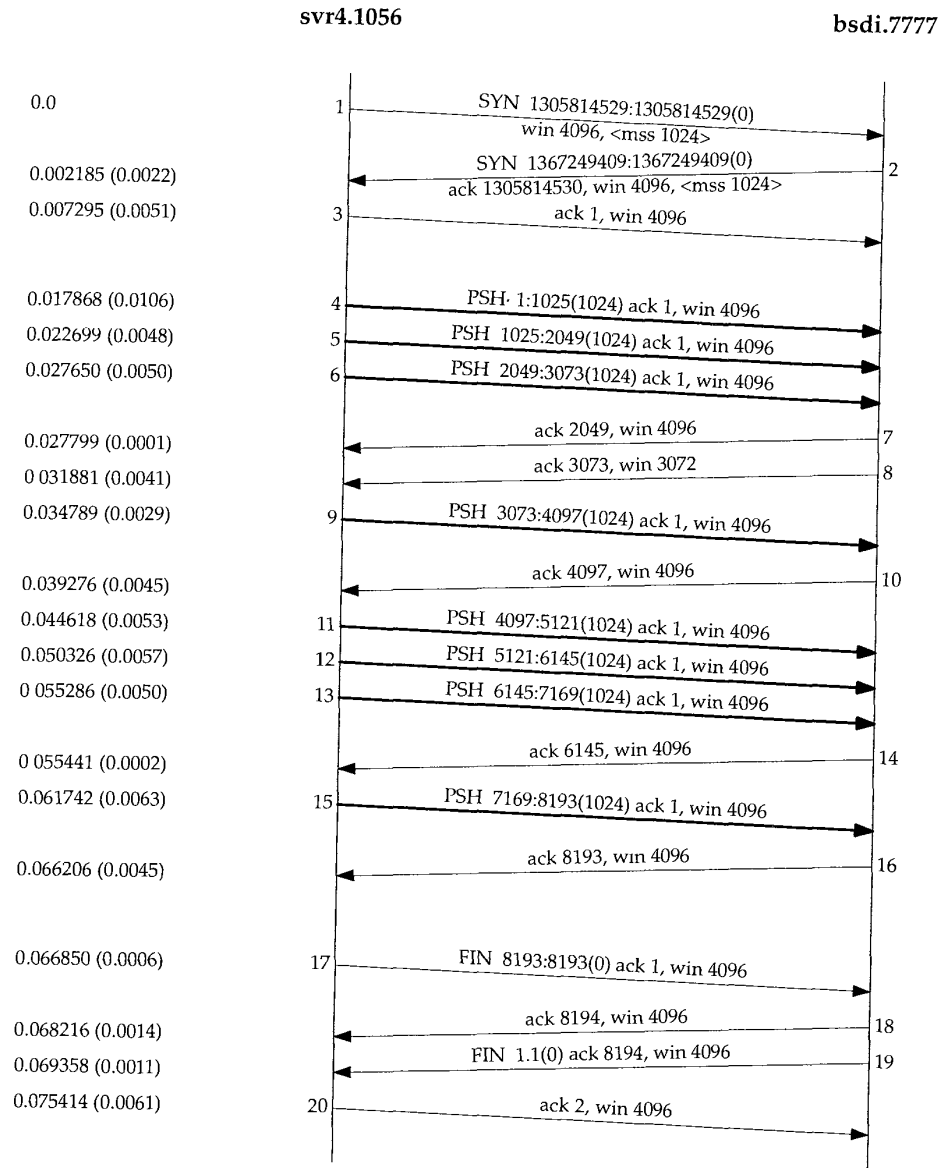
svr4.1056

bsdi.7777

0.0
1
SYN 1305814529:1305814529(0)
win 4096, <mss 1024>

0.002185 (0.0022)
SYN 1367249409:1367249409(0)
ack 1305814530, win 4096, <mss 1024>
2

0.007295 (0.0051)
3
ack 1, win 4096

0.017868 (0.0106)
4
PSH· 1:1025(1024) ack 1, win 4096

0.022699 (0.0048)
5
PSH 1025:2049(1024) ack 1, win 4096

0.027650 (0.0050)
6
PSH 2049:3073(1024) ack 1, win 4096

0.027799 (0.0001)
ack 2049, win 4096
7

0 031881 (0.0041)
ack 3073, win 3072
8

0.034789 (0.0029)
9
PSH 3073:4097(1024) ack 1, win 4096

0.039276 (0.0045)
ack 4097, win 4096
10

0.044618 (0.0053)
11
PSH 4097:5121(1024) ack 1, win 4096

0.050326 (0.0057)
12
PSH 5121:6145(1024) ack 1, win 4096

0 055286 (0.0050)
13
PSH 6145:7169(1024) ack 1, win 4096

0 055441 (0.0002)
ack 6145, win 4096
14

0.061742 (0.0063)
15
PSH 7169:8193(1024) ack 1, win 4096

0.066206 (0.0045)
ack 8193, win 4096
16

0.066850 (0.0006)
17
FIN 8193:8193(0) ack 1, win 4096

0.068216 (0.0014)
ack 8194, win 4096
18

0.069358 (0.0011)
FIN 1.1(0) ack 8194, win 4096
19

0.075414 (0.0061)
20
ack 2, win 4096